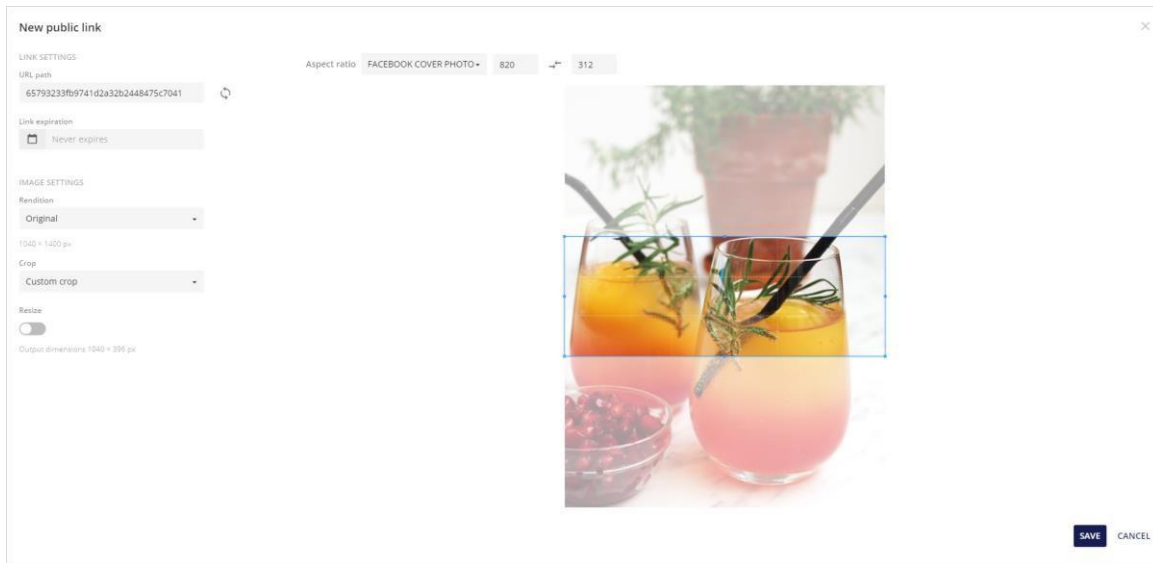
New public link

LINK SETTINGS

URL path

65793233fb9741d2a32b2448475c7041

Link expiration

Never expires

IMAGE SETTINGS

Rendition

Original

1040 × 1400 px

Crop

Custom crop

Resize

Output dimensions 1040 × 396 px

Aspect ratio FACEBOOK COVER PHOTO 820 312

SAVE CANCEL